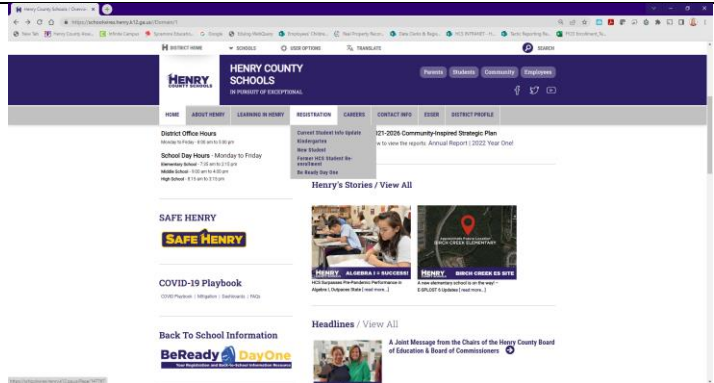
Henry County Schools / Overvie ×

https://schoolwires.henry.k12.ga.us/Domain/1

New Tab | Henry County Beac... | Infinite Campus | Synergy Educatio... | Google | Edulog WebQuery | Employee Online... | Real Property Reco... | Data Center & Repo... | HCS INTRANET - H... | Tests Reporting Re... | PCCO Enrollment Sc...

DISTRICT HOME | SCHOOLS | USER OPTIONS | TRANSLATE | SEARCH

HENRY COUNTY SCHOOLS
HENRY COUNTY SCHOOLS
IN PURSUIT OF EXCEPTIONAL

Parents | Students | Community | Employees

HOME | ABOUT HENRY | LEARNING IN HENRY | REGISTRATION | CAREERS | CONTACT INFO | ESSER | DISTRICT PROFILE

Current Student Info Update
Kindergarten
New Student
Former HCS Student Re-enrollment
Be Ready Day One

District Office Hours
Monday to Friday · 8:00 am to 5:00 pm

School Day Hours - Monday to Friday
Elementary School · 7:30 am to 2:15 pm
Middle School · 9:00 am to 4:00 pm
High School · 8:15 am to 3:15 pm

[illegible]021-2026 Community-Inspired Strategic Plan
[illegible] to view the reports: Annual Report | 2022 Year One!

Henry's Stories / View All

HENRY | ALGEBRA I = SUCCESS!
HCS Surpasses Pre-Pandemic Performance in Algebra I, Outpaces State | read more...

HENRY | BIRCH CREEK ES SITE
BIRCH CREEK ELEMENTARY
A new elementary school is on the way! - E-SPLOST 6 Updates | read more...

SAFE HENRY
SAFE HENRY

COVID-19 Playbook
COVID Playbook | Mitigation | Dashboards | FAQs

Back To School Information
BeReady DayOne
Your Registration and Back-to-School Information Resource

Headlines / View All

A Joint Message from the Chairs of the Henry County Board of Education & Board of Commissioners

https://schoolwires.henry.k12.ga.us/Page/14737